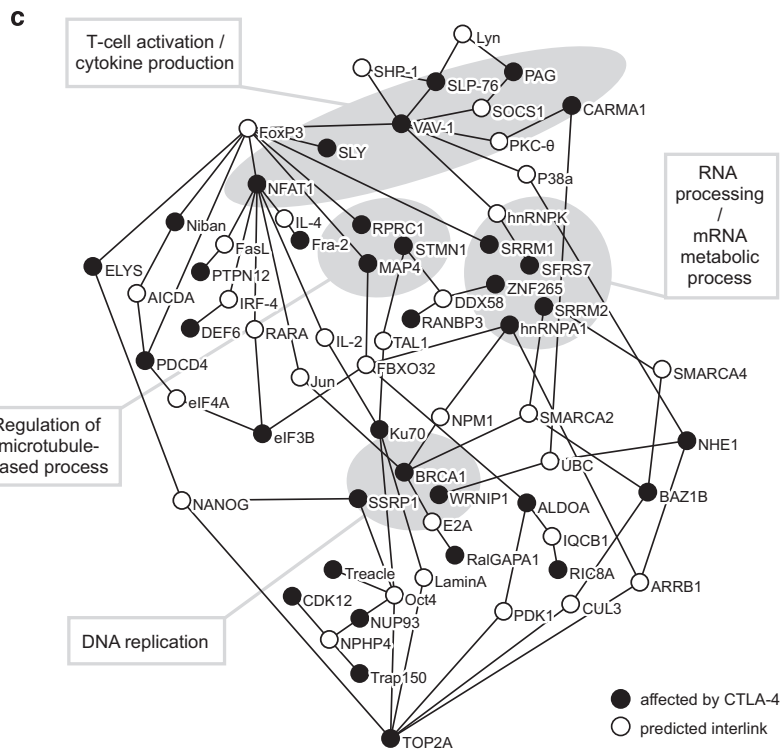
c

T-cell activation / cytokine production

Lyn
SHP-1
SLP-76
PAG
SOCS1
CARMA1
FoxP3
VAV-1
PKC-θ
SLY
P38a
NFAT1

RNA processing / mRNA metabolic process

Niban
IL-4
RPRC1
hnRNPK
Fra-2
SRRM1
FasL
STMN1
SFRS7
ELYS
PTPN12
MAP4
ZNF265
AICDA
IRF-4
DDX58
SRRM2
DEF6
RARA
RANBP3
hnRNPA1
TAL1
IL-2
PDCD4
FBXO32
SMARCA4
Jun
eIF4A
NPM1
SMARCA2

Regulation of microtubule-based process

eIF3B
Ku70
NHE1
BRCA1
UBC
NANOG
SSRP1
WRNIP1
ALDOA
BAZ1B
E2A
IQCB1
RalGAPA1
Treacle
RIC8A
LaminA
CDK12
Oct4
ARRB1
NUP93
PDK1
CUL3

DNA replication

NPHP4
Trap150
TOP2A

affected by CTLA-4
predicted interlink